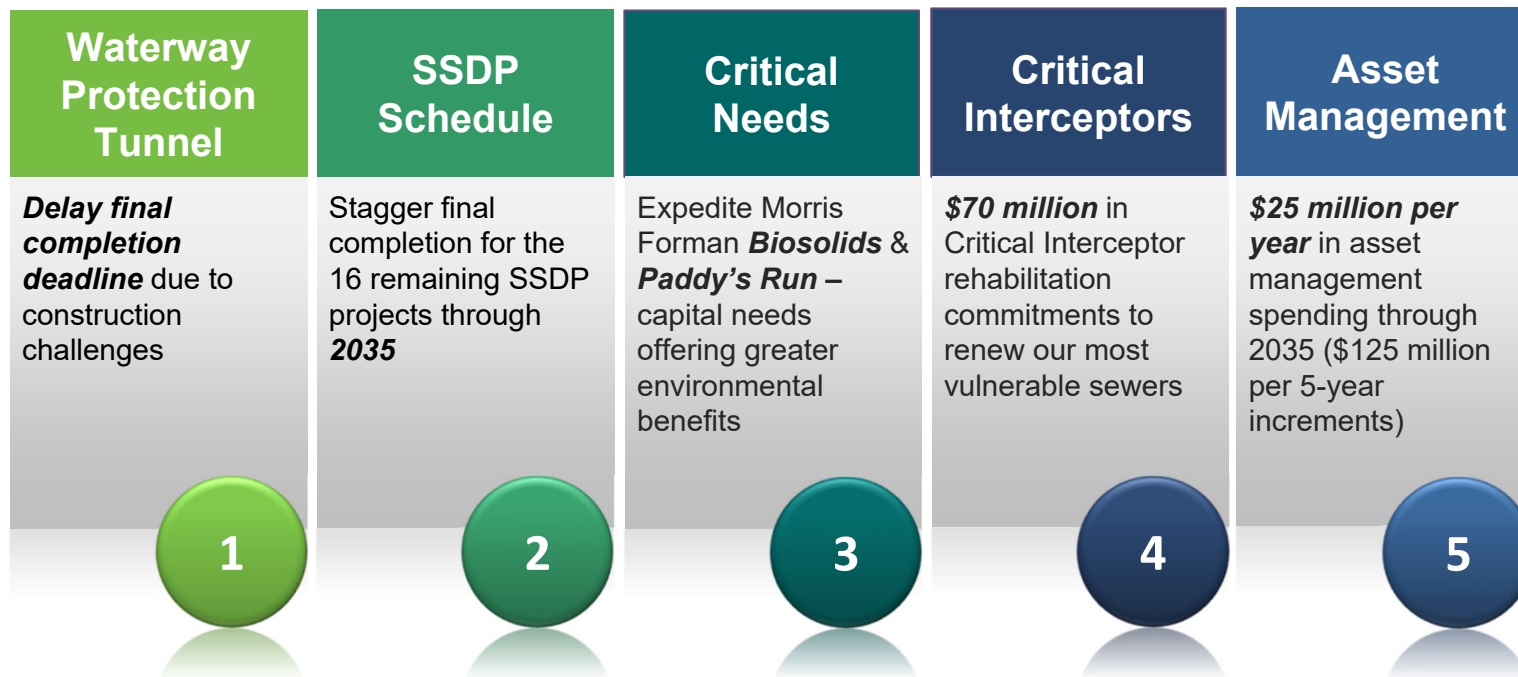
Waterway Protection Tunnel

Delay final completion deadline due to construction challenges

1

SSDP Schedule

Stagger final completion for the 16 remaining SSDP projects through 2035

2

Critical Needs

Expedite Morris Forman Biosolids & Paddy's Run – capital needs offering greater environmental benefits

3

Critical Interceptors

$70 million in Critical Interceptor rehabilitation commitments to renew our most vulnerable sewers

4

Asset Management

$25 million per year in asset management spending through 2035 ($125 million per 5-year increments)

5